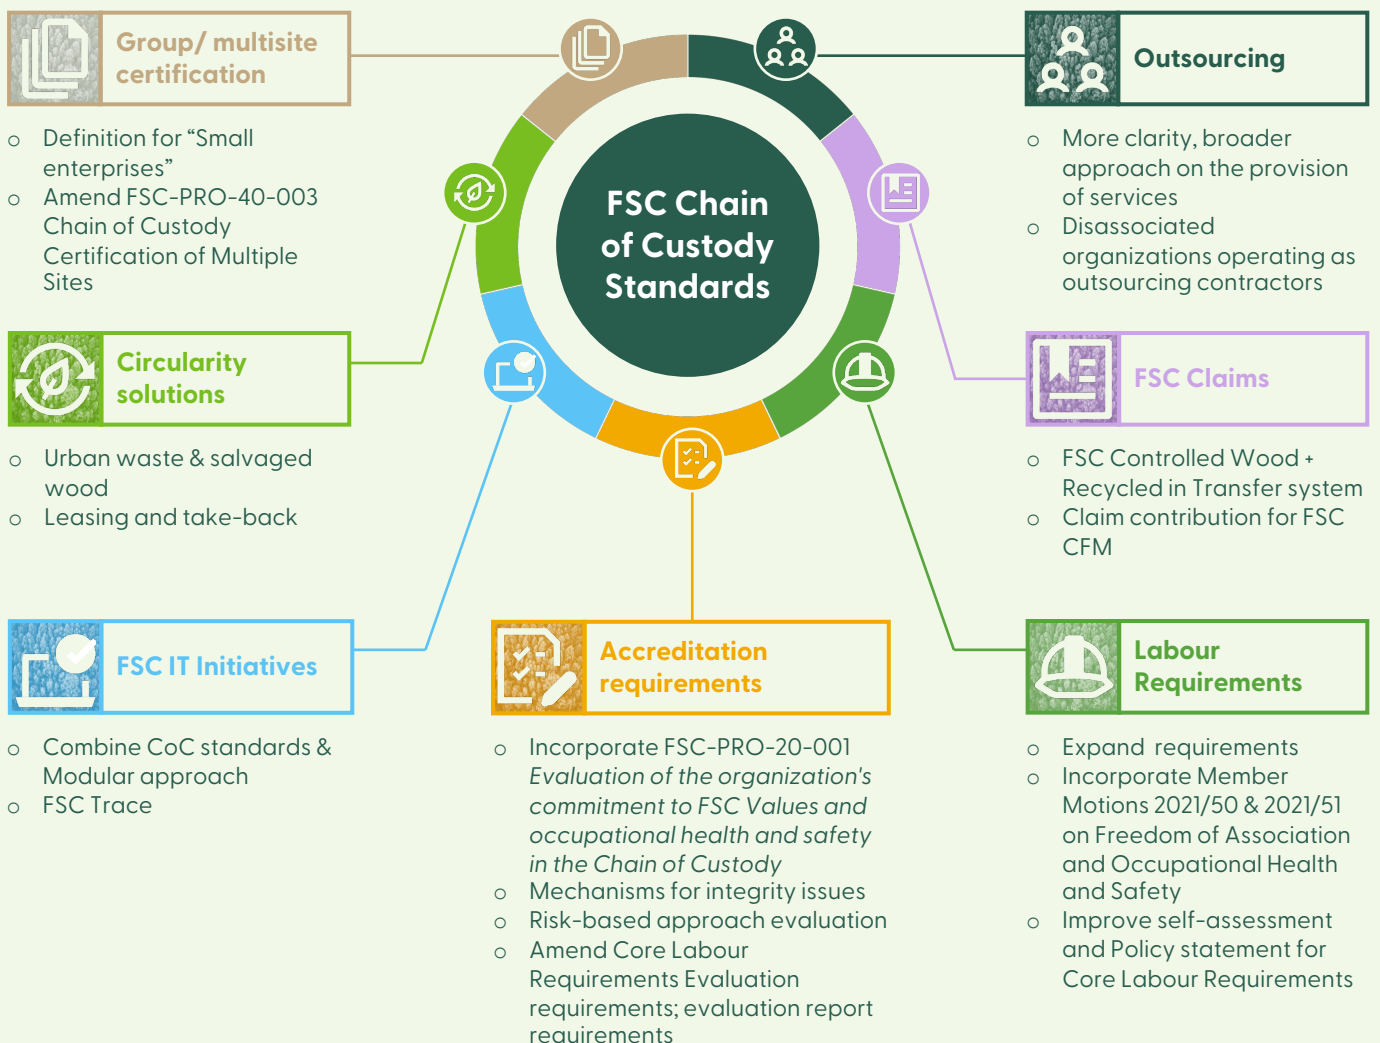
FSC Chain of Custody Standards

Group/ multisite certification

- Definition for “Small enterprises”
- Amend FSC-PRO-40-003 Chain of Custody Certification of Multiple Sites

Circularity solutions

- Urban waste & salvaged wood
- Leasing and take-back

FSC IT Initiatives

- Combine CoC standards & Modular approach
- FSC Trace

Outsourcing

- More clarity, broader approach on the provision of services
- Disassociated organizations operating as outsourcing contractors

FSC Claims

- FSC Controlled Wood + Recycled in Transfer system
- Claim contribution for FSC CFM

Accreditation requirements

- Incorporate FSC-PRO-20-001 *Evaluation of the organization's commitment to FSC Values and occupational health and safety in the Chain of Custody*
- Mechanisms for integrity issues
- Risk-based approach evaluation
- Amend Core Labour Requirements Evaluation requirements; evaluation report requirements

Labour Requirements

- Expand requirements
- Incorporate Member Motions 2021/50 & 2021/51 on Freedom of Association and Occupational Health and Safety
- Improve self-assessment and Policy statement for Core Labour Requirements